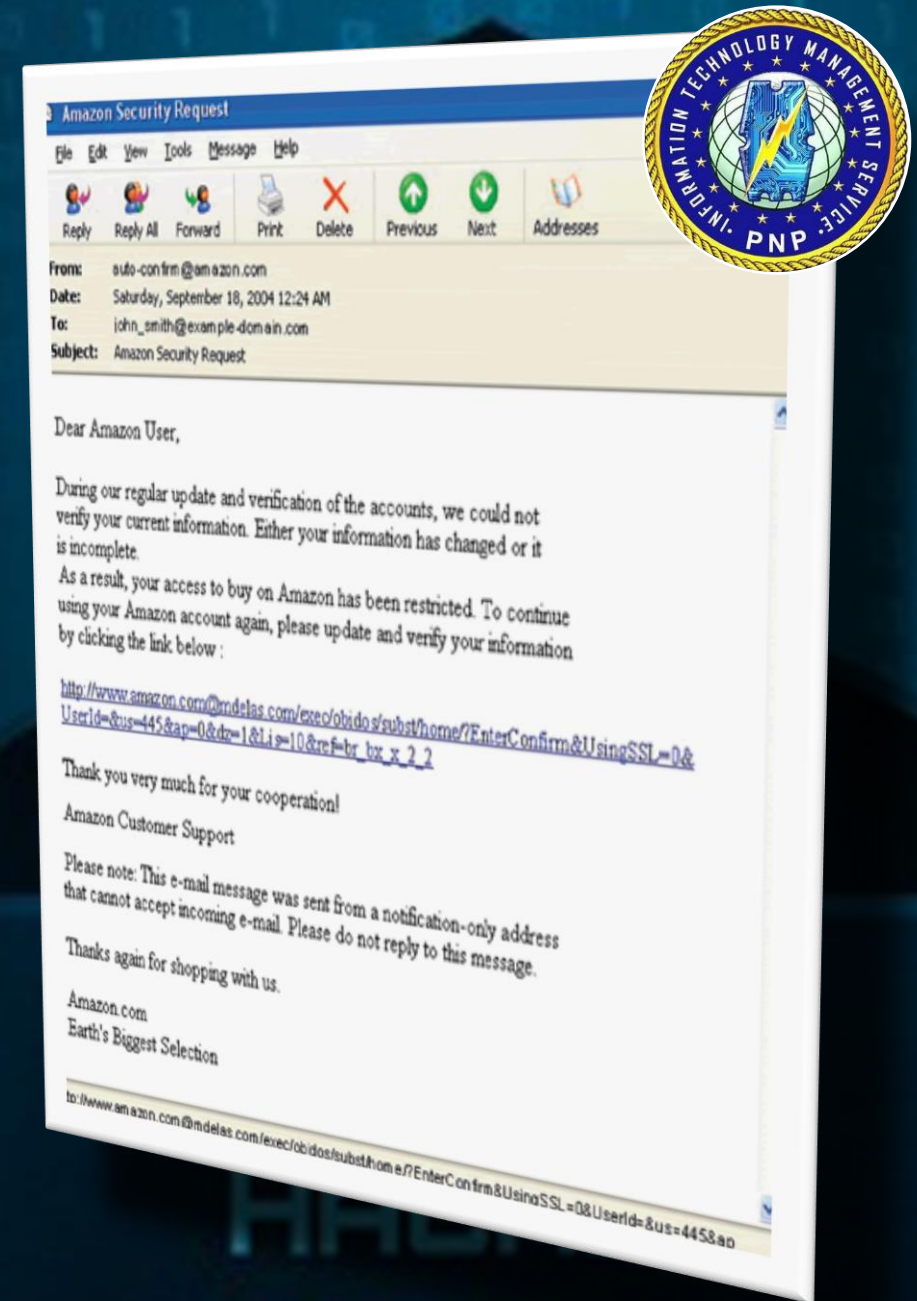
INFORMATION TECHNOLOGY MANAGEMENT SERVICE
PNP

Amazon Security Request

File Edit View Tools Message Help

Reply Reply All Forward Print Delete Previous Next Addresses

From: auto-confirm@amazon.com
Date: Saturday, September 18, 2004 12:24 AM
To: john_smith@example-domain.com
Subject: Amazon Security Request

Dear Amazon User,

During our regular update and verification of the accounts, we could not verify your current information. Either your information has changed or it is incomplete.
As a result, your access to buy on Amazon has been restricted. To continue using your Amazon account again, please update and verify your information by clicking the link below :

http://www.amazon.com@mdelas.com/exec/obidos/subst/home/?EnterConfirm&UsingSSL=0&UserId=&us=445&ap=0&dz=1&Lis=10&ref=br_bx_x_2_2

Thank you very much for your cooperation!

Amazon Customer Support

Please note: This e-mail message was sent from a notification-only address that cannot accept incoming e-mail. Please do not reply to this message.

Thanks again for shopping with us.

Amazon.com
Earth's Biggest Selection

tp://www.amazon.com@mdelas.com/exec/obidos/subst/home/?EnterConfirm&UsingSSL=0&UserId=&us=445&ap